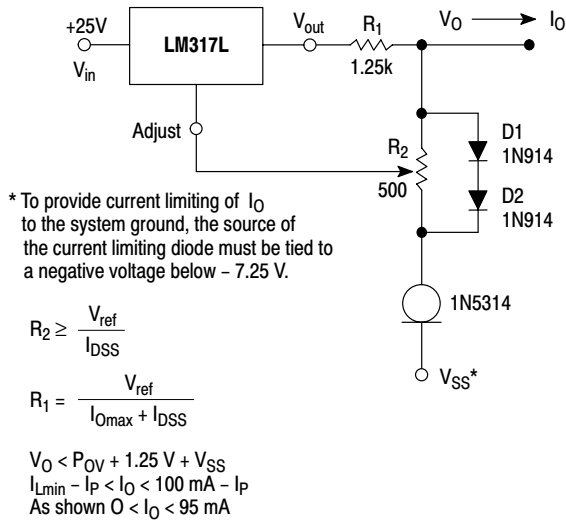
+25V
$V_{in}$
LM317L
$V_{out}$
$R_1$
1.25k
$V_O$
$I_O$
Adjust
$R_2$
500
D1
1N914
D2
1N914
1N5314
$V_{SS}$*

* To provide current limiting of $I_O$ to the system ground, the source of the current limiting diode must be tied to a negative voltage below – 7.25 V.

$R_2 \geq \frac{V_{ref}}{I_{DSS}}$

$R_1 = \frac{V_{ref}}{I_{Omax} + I_{DSS}}$

$V_O < P_{OV} + 1.25\text{ V} + V_{SS}$
$I_{Lmin} - I_P < I_O < 100\text{ mA} - I_P$
As shown $O < I_O < 95\text{ mA}$